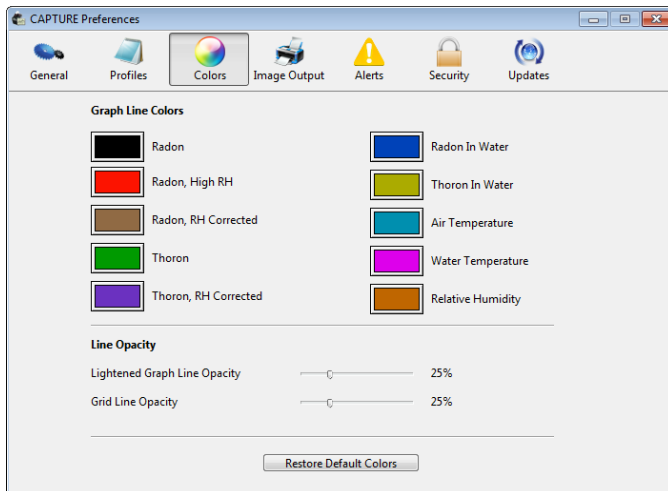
CAPTURE Preferences

General Profiles Colors Image Output Alerts Security Updates

Graph Line Colors

Radon

Radon, High RH

Radon, RH Corrected

Thoron

Thoron, RH Corrected

Radon In Water

Thoron In Water

Air Temperature

Water Temperature

Relative Humidity

Line Opacity

Lightened Graph Line Opacity 25%

Grid Line Opacity 25%

Restore Default Colors